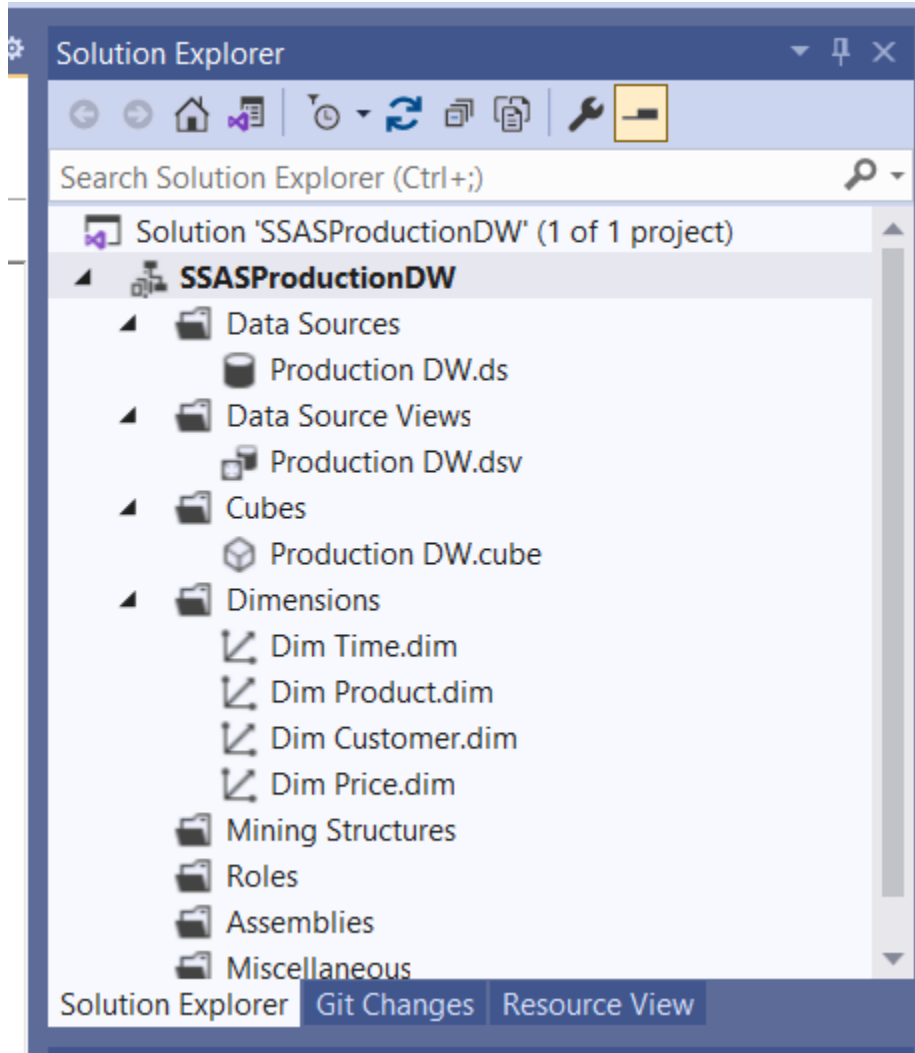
Solution Explorer

Search Solution Explorer (Ctrl+;)

Solution 'SSASProductionDW' (1 of 1 project)
SSASProductionDW
Data Sources
Production DW.ds
Data Source Views
Production DW.dsv
Cubes
Production DW.cube
Dimensions
Dim Time.dim
Dim Product.dim
Dim Customer.dim
Dim Price.dim
Mining Structures
Roles
Assemblies
Miscellaneous

Solution Explorer | Git Changes | Resource View